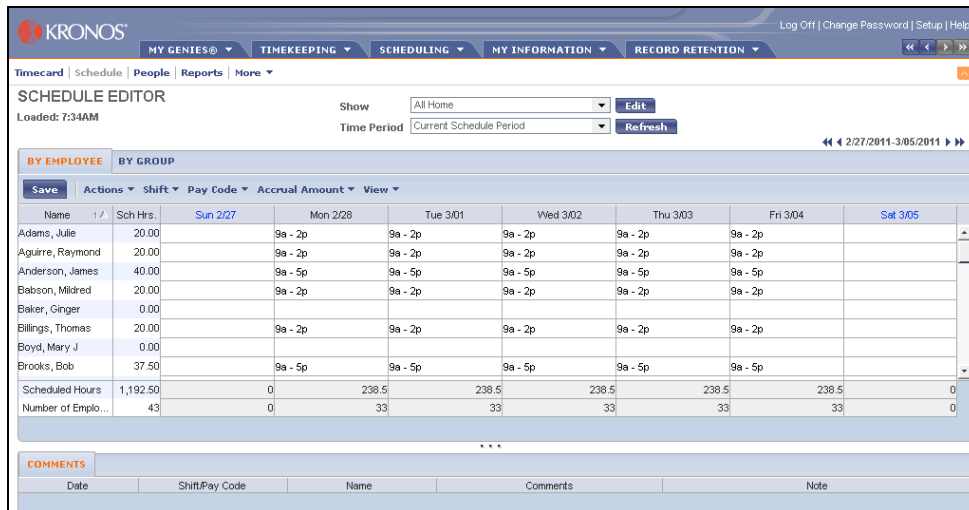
KRONOS

Log Off | Change Password | Setup | Help

MY GENIES® ▼ TIMEKEEPING ▼ SCHEDULING ▼ MY INFORMATION ▼ RECORD RETENTION ▼

Timecard | Schedule | People | Reports | More ▼

SCHEDULE EDITOR

Loaded: 7:34AM

Show All Home Edit

Time Period Current Schedule Period Refresh

2/27/2011-3/05/2011

BY EMPLOYEE BY GROUP

Save Actions ▼ Shift ▼ Pay Code ▼ Accrual Amount ▼ View ▼

| Name | Sch Hrs. | Sun 2/27 | Mon 2/28 | Tue 3/01 | Wed 3/02 | Thu 3/03 | Fri 3/04 | Sat 3/05 |
|---|---|---|---|---|---|---|---|---|
| Adams, Julie | 20.00 | | 9a - 2p | 9a - 2p | 9a - 2p | 9a - 2p | 9a - 2p | |
| Aguirre, Raymond | 20.00 | | 9a - 2p | 9a - 2p | 9a - 2p | 9a - 2p | 9a - 2p | |
| Anderson, James | 40.00 | | 9a - 5p | 9a - 5p | 9a - 5p | 9a - 5p | 9a - 5p | |
| Babson, Mildred | 20.00 | | 9a - 2p | 9a - 2p | 9a - 2p | 9a - 2p | 9a - 2p | |
| Baker, Ginger | 0.00 | | | | | | | |
| Billings, Thomas | 20.00 | | 9a - 2p | 9a - 2p | 9a - 2p | 9a - 2p | 9a - 2p | |
| Boyd, Mary J | 0.00 | | | | | | | |
| Brooks, Bob | 37.50 | | 9a - 5p | 9a - 5p | 9a - 5p | 9a - 5p | 9a - 5p | |
| Scheduled Hours | 1,192.50 | 0 | 238.5 | 238.5 | 238.5 | 238.5 | 238.5 | 0 |
| Number of Emplo... | 43 | 0 | 33 | 33 | 33 | 33 | 33 | 0 |

COMMENTS

| Date | Shift/Pay Code | Name | Comments | Note |
|---|---|---|---|---|